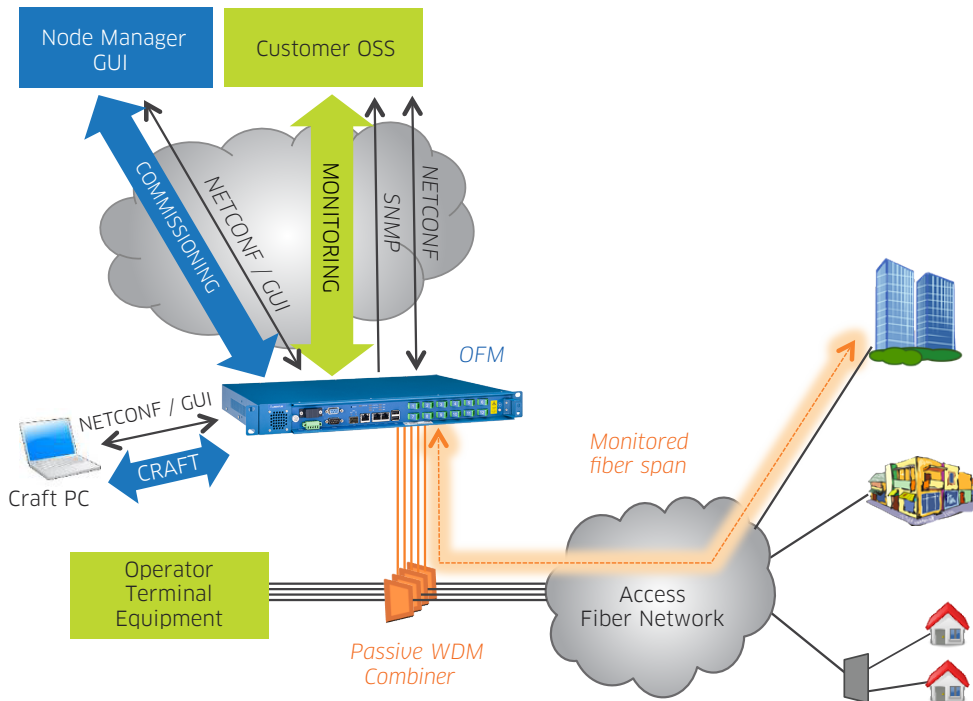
Node Manager GUI

Customer OSS

COMMISSIONING

NETCONF / GUI

MONITORING

SNMP

NETCONF

OFM

NETCONF / GUI

CRAFT

Craft PC

Monitored fiber span

Operator Terminal Equipment

Passive WDM Combiner

Access Fiber Network